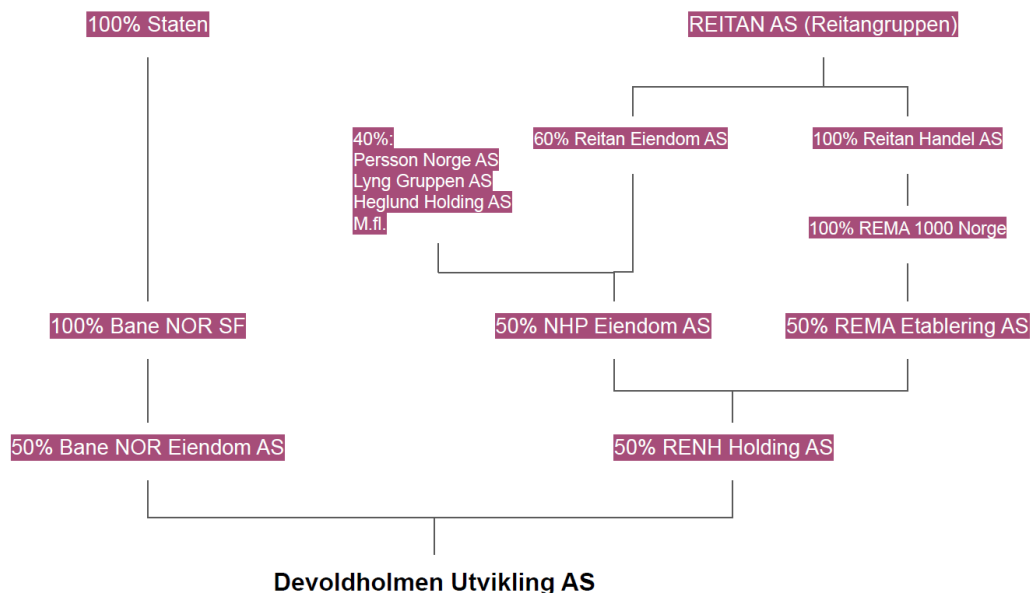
100% Staten

REITAN AS (Reitangruppen)

40%:
Persson Norge AS
Lyng Gruppen AS
Heglund Holding AS
M.fl.

60% Reitan Eiendom AS

100% Reitan Handel AS

100% REMA 1000 Norge

100% Bane NOR SF

50% NHP Eiendom AS

50% REMA Etablering AS

50% Bane NOR Eiendom AS

50% RENH Holding AS

Devoldholmen Utvikling AS